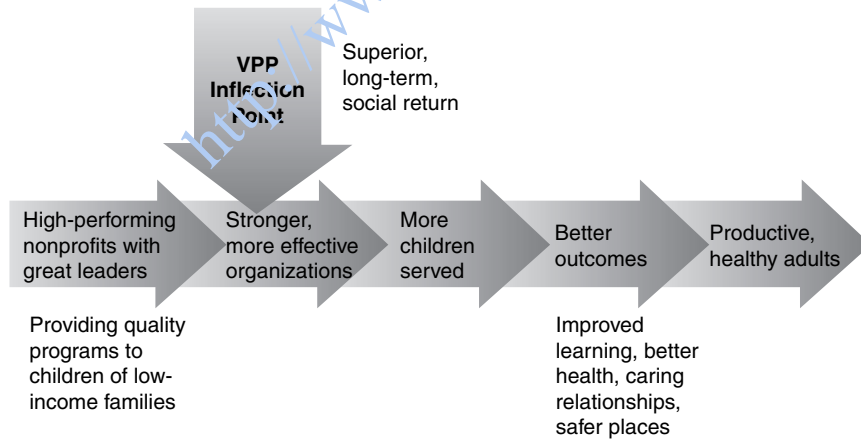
http://www.

VPP Inflection Point

Superior, long-term, social return

High-performing nonprofits with great leaders

Stronger, more effective organizations

More children served

Better outcomes

Productive, healthy adults

Providing quality programs to children of low-income families

Improved learning, better health, caring relationships, safer places